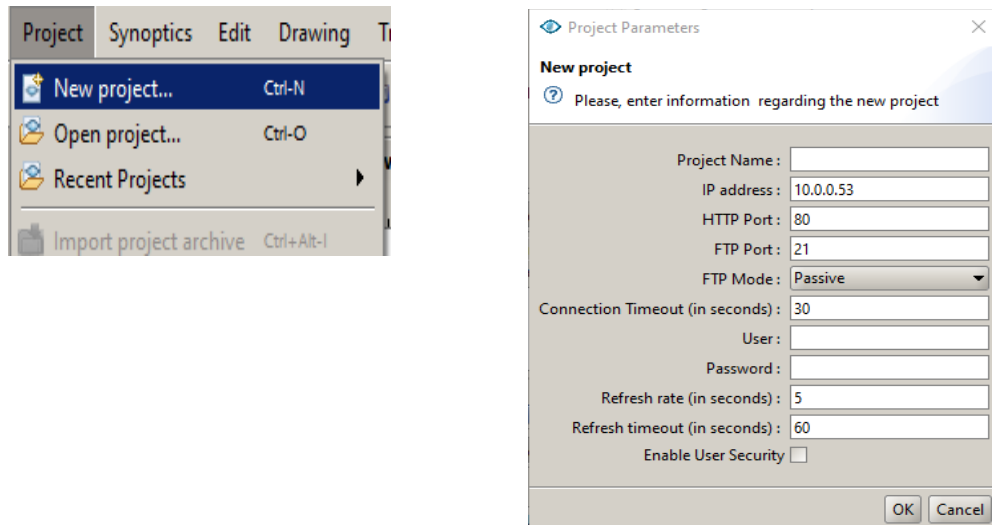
Project Synoptics Edit Drawing T

New project... Ctrl-N
Open project... Ctrl-O
Recent Projects
Import project archive Ctrl+Alt-I

Project Parameters

New project
Please, enter information regarding the new project

Project Name :
IP address : 10.0.0.53
HTTP Port : 80
FTP Port : 21
FTP Mode : Passive
Connection Timeout (in seconds) : 30
User :
Password :
Refresh rate (in seconds) : 5
Refresh timeout (in seconds) : 60
Enable User Security

OK Cancel